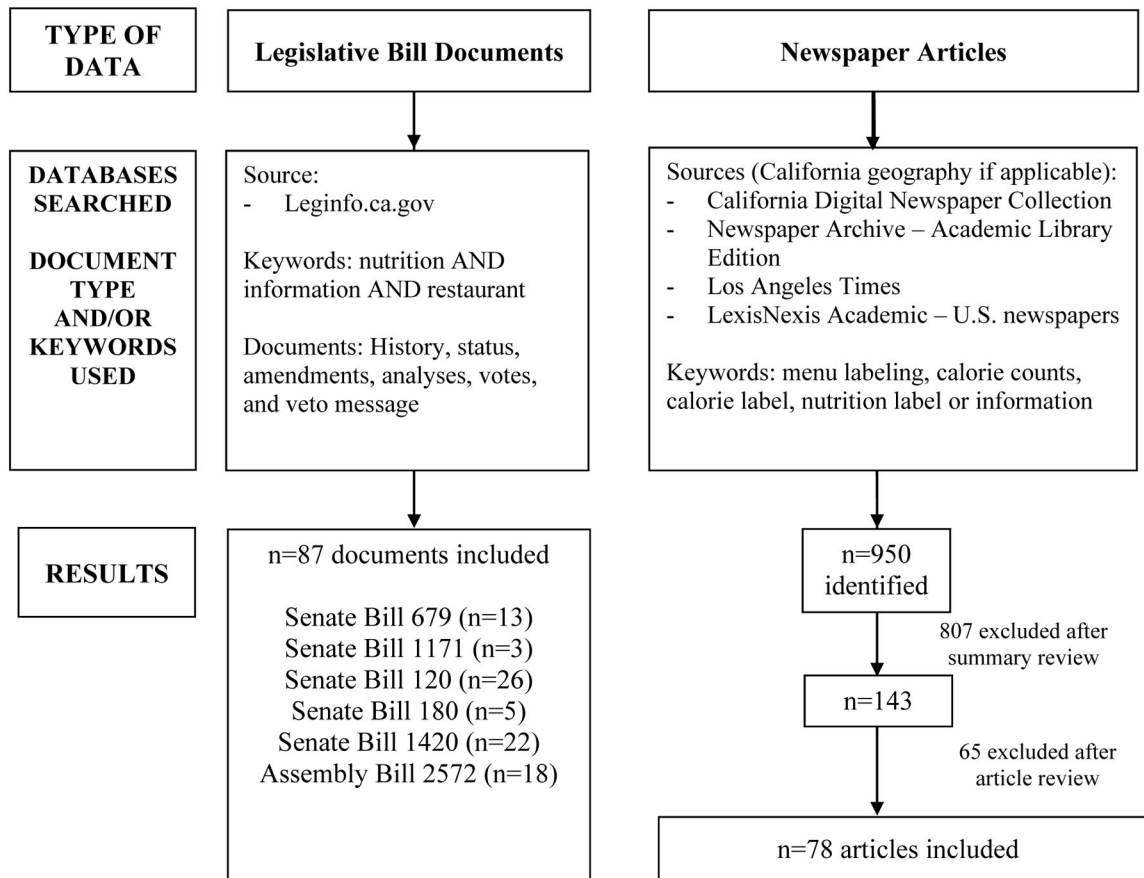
TYPE OF DATA

Legislative Bill Documents

Newspaper Articles

DATABASES SEARCHED

DOCUMENT TYPE AND/OR KEYWORDS USED

Source:
- Leginfo.ca.gov

Keywords: nutrition AND information AND restaurant

Documents: History, status, amendments, analyses, votes, and veto message

Sources (California geography if applicable):
- California Digital Newspaper Collection
- Newspaper Archive – Academic Library Edition
- Los Angeles Times
- LexisNexis Academic – U.S. newspapers

Keywords: menu labeling, calorie counts, calorie label, nutrition label or information

RESULTS

n=87 documents included

Senate Bill 679 (n=13)
Senate Bill 1171 (n=3)
Senate Bill 120 (n=26)
Senate Bill 180 (n=5)
Senate Bill 1420 (n=22)
Assembly Bill 2572 (n=18)

n=950 identified

807 excluded after summary review

n=143

65 excluded after article review

n=78 articles included